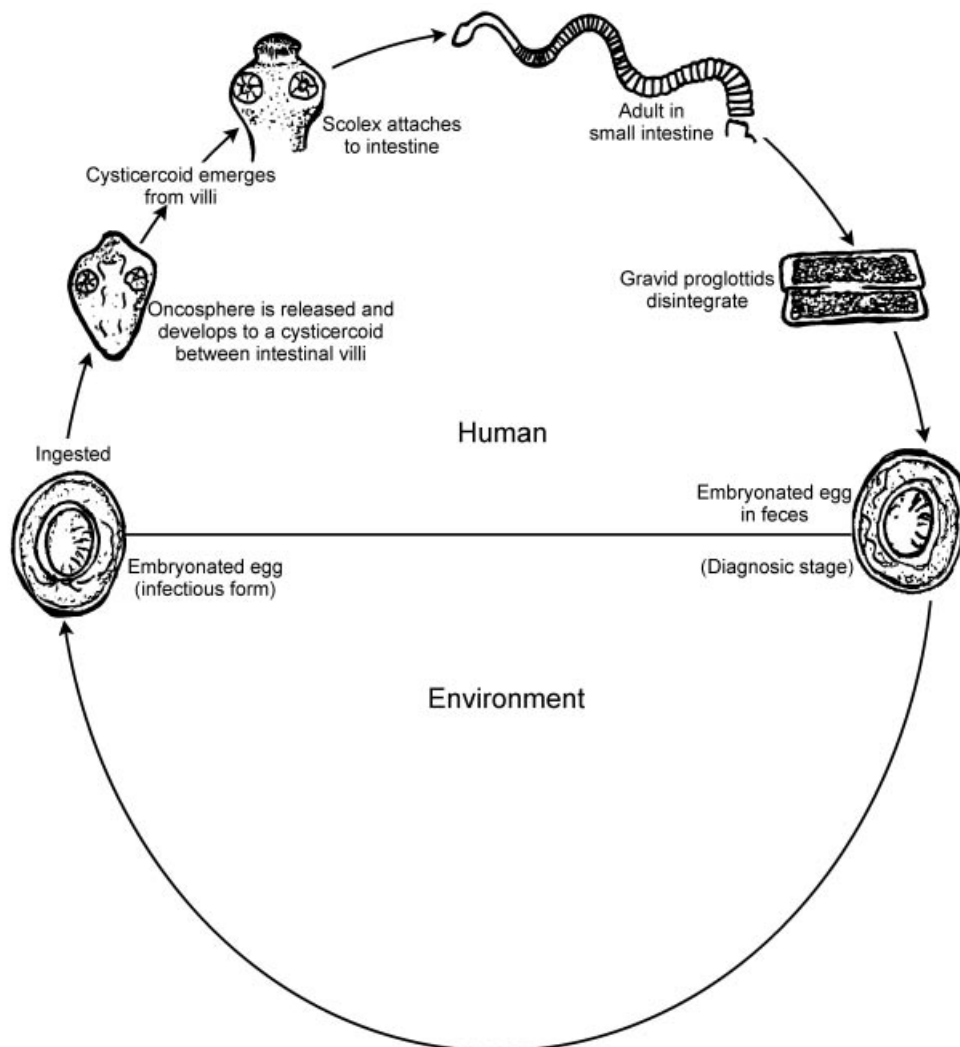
Scolex attaches to intestine

Adult in small intestine

Cysticercoid emerges from villi

Gravid proglottids disintegrate

Oncosphere is released and develops to a cysticercoid between intestinal villi

Human

Ingested

Embryonated egg in feces

Embryonated egg (infectious form)

(Diagnosic stage)

Environment